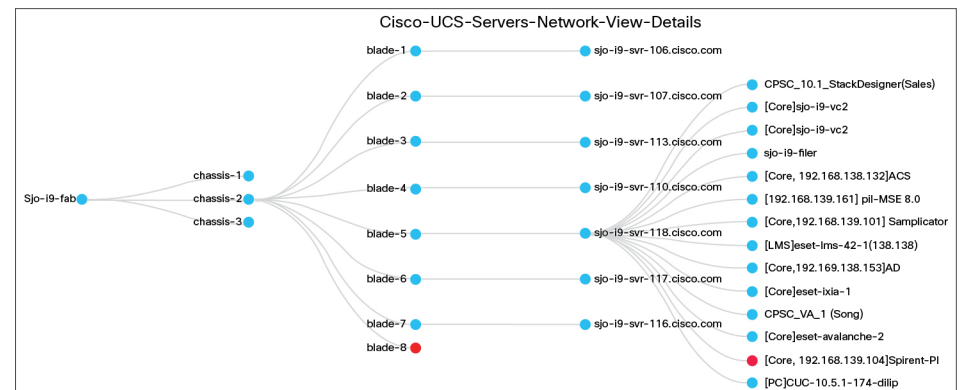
Cisco-UCS-Servers-Network-View-Details

Sjo-i9-fab

chassis-1
chassis-2
chassis-3

blade-1
blade-2
blade-3
blade-4
blade-5
blade-6
blade-7
blade-8

sjo-i9-svr-106.cisco.com
sjo-i9-svr-107.cisco.com
sjo-i9-svr-113.cisco.com
sjo-i9-svr-110.cisco.com
sjo-i9-svr-118.cisco.com
sjo-i9-svr-117.cisco.com
sjo-i9-svr-116.cisco.com

CPSC_10.1_StackDesigner(Sales)
[Core]sjo-i9-vc2
[Core]sjo-i9-vc2
sjo-i9-filer
[Core, 192.168.138.132]ACS
[192.168.139.161] pil-MSE 8.0
[Core,192.168.139.101] Samplicator
[LMS]eset-lms-42-1(138.138)
[Core,192.169.138.153]AD
[Core]eset-ixia-1
CPSC_VA_1 (Song)
[Core]eset-avalanche-2
[Core, 192.168.139.104]Spirent-PI
[PC]CUC-10.5.1-174-dilip